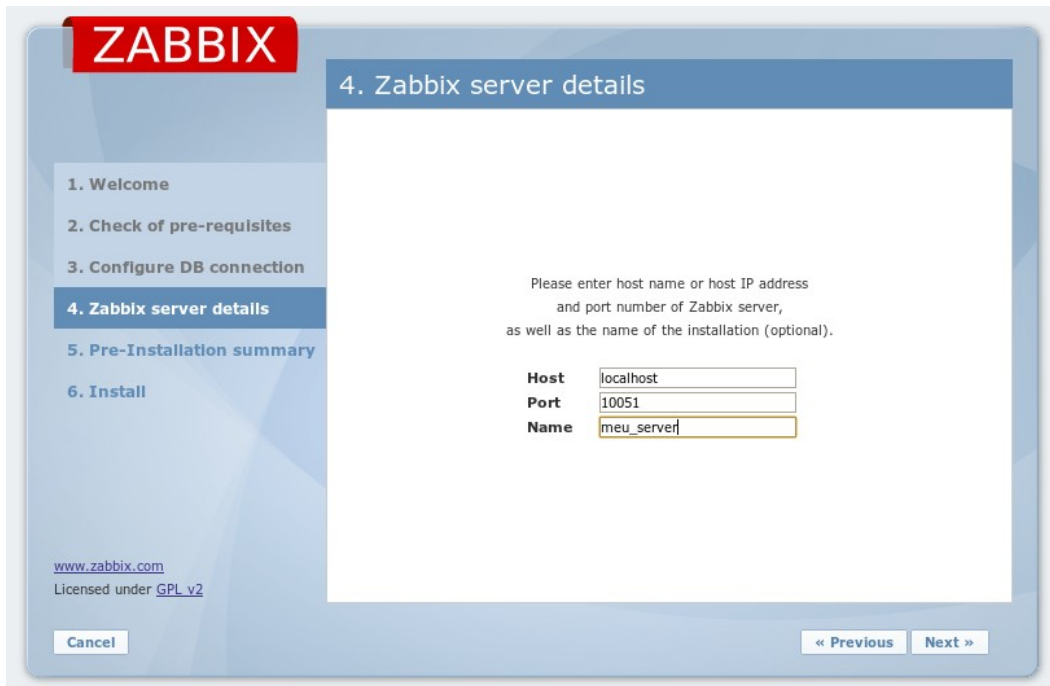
ZABBIX

4. Zabbix server details

1. Welcome
2. Check of pre-requisites
3. Configure DB connection
4. Zabbix server details
5. Pre-Installation summary
6. Install

Please enter host name or host IP address
and port number of Zabbix server,
as well as the name of the installation (optional).

| Host | localhost |
|---|---|
| Port | 10051 |
| Name | meu_server |

www.zabbix.com
Licensed under GPL v2

Cancel

« Previous Next »